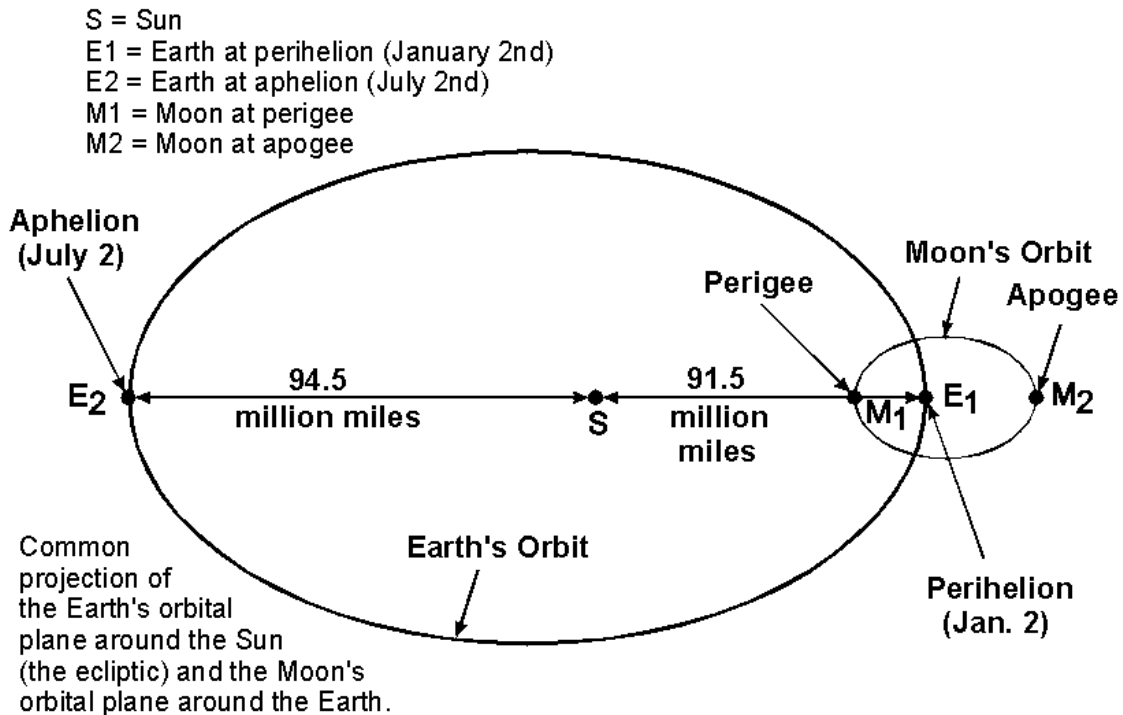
S = Sun
E1 = Earth at perihelion (January 2nd)
E2 = Earth at aphelion (July 2nd)
M1 = Moon at perigee
M2 = Moon at apogee

Aphelion (July 2)

Moon's Orbit

Perigee

Apogee

$E_2$

94.5 million miles

S

91.5 million miles

$M_1$

$E_1$

$M_2$

Common projection of the Earth's orbital plane around the Sun (the ecliptic) and the Moon's orbital plane around the Earth.

Earth's Orbit

Perihelion (Jan. 2)